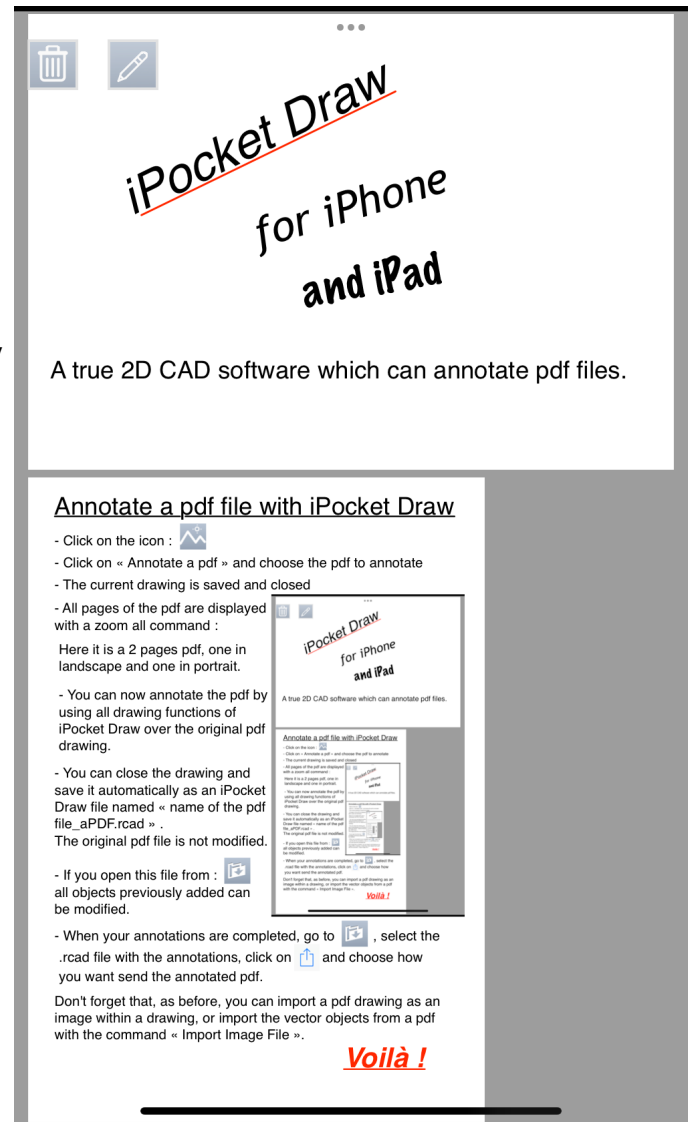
iPocket Draw

for iPhone

and iPad

A true 2D CAD software which can annotate pdf files.

Annotate a pdf file with iPocket Draw

- Click on the icon :

- Click on « Annotate a pdf » and choose the pdf to annotate

- The current drawing is saved and closed

- All pages of the pdf are displayed with a zoom all command :

Here it is a 2 pages pdf, one in landscape and one in portrait.

- You can now annotate the pdf by using all drawing functions of iPocket Draw over the original pdf drawing.

- You can close the drawing and save it automatically as an iPocket Draw file named « name of the pdf file_aPDF.rcad » .
The original pdf file is not modified.

- If you open this file from : all objects previously added can be modified.

- When your annotations are completed, go to , select the .rcad file with the annotations, click on and choose how you want send the annotated pdf.

Don't forget that, as before, you can import a pdf drawing as an image within a drawing, or import the vector objects from a pdf with the command « Import Image File ».

Voilà !